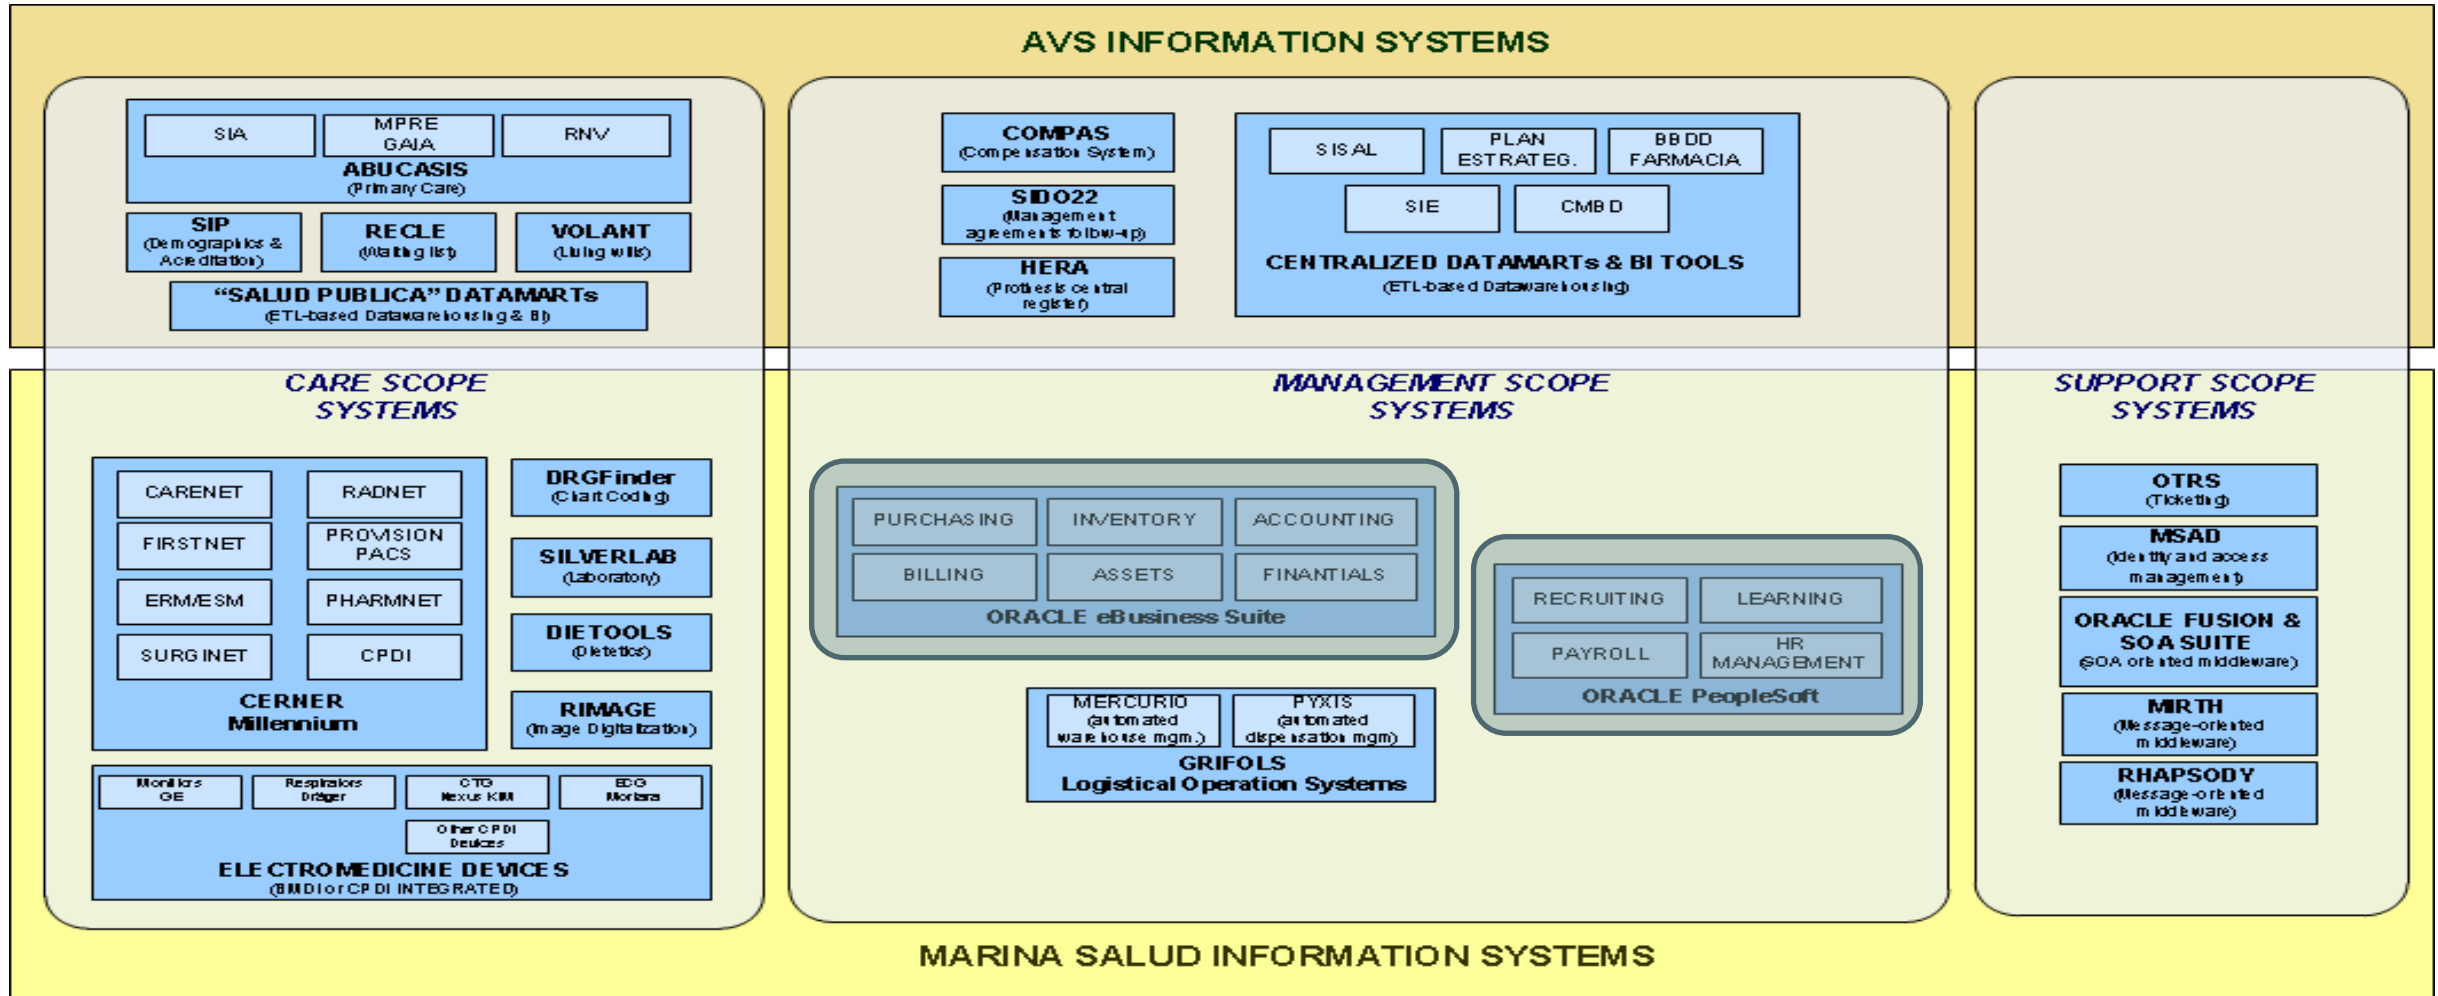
AVS INFORMATION SYSTEMS

SIA
MPRE GAIA
RNV
ABUCASIS
(Primary Care)

SIP
(Demographics & Accreditation)

RECLE
(Waiting list)

VOLANT
(Living wills)

"SALUD PUBLICA" DATAMARTs
(ETL-based Datawarehousing & BI)

COMPAS
(Compensation System)

SIDO22
(Management agreements follow-up)

HERA
(Prothesis central register)

SISAL
PLAN ESTRATEG.
BBDD FARMACIA
SIE
CMBD
CENTRALIZED DATAMARTs & BI TOOLS
(ETL-based Datawarehousing)

CARE SCOPE SYSTEMS

MANAGEMENT SCOPE SYSTEMS

SUPPORT SCOPE SYSTEMS

CARENET
RADNET
FIRSTNET
PROVISION PACS
ERM/ESM
PHARMNET
SURGINET
CPDI
CERNER Millennium

DRGFinder
(Chart Coding)

SILVERLAB
(Laboratory)

DIETOOLS
(Dietetics)

RIMAGE
(Image Digitalization)

Monitors GE
Respirators Dräger
CTG Nexus KM
ECG Mortara
Other CPDI Devices
ELECTROMEDICINE DEVICES
(BMDI or CPDI INTEGRATED)

PURCHASING
INVENTORY
ACCOUNTING
BILLING
ASSETS
FINANTIALS
ORACLE eBusiness Suite

RECRUITING
LEARNING
PAYROLL
HR MANAGEMENT
ORACLE PeopleSoft

MERCURIO
(automated warehouse mgm.)
PYXIS
(automated dispensation mgm)
GRIFOLS
Logistical Operation Systems

OTRS
(Ticketing)

MSAD
(Identity and access management)

ORACLE FUSION & SOA SUITE
(SOA oriented middleware)

MIRTH
(Message-oriented middleware)

RHAPSODY
(Message-oriented middleware)

MARINA SALUD INFORMATION SYSTEMS